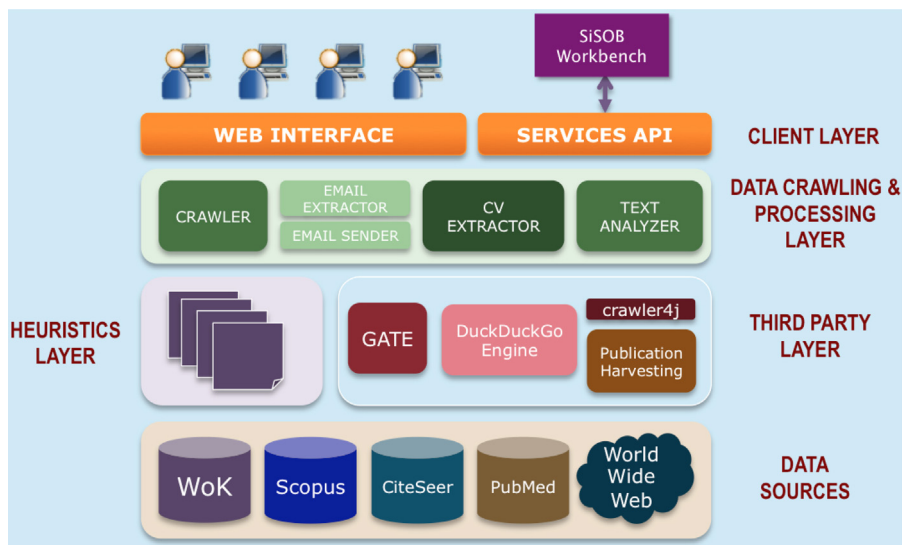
SiSOB Workbench

WEB INTERFACE

SERVICES API

CLIENT LAYER

CRAWLER

EMAIL EXTRACTOR

EMAIL SENDER

CV EXTRACTOR

TEXT ANALYZER

DATA CRAWLING & PROCESSING LAYER

HEURISTICS LAYER

GATE

DuckDuckGo Engine

crawler4j

Publication Harvesting

THIRD PARTY LAYER

WoK

Scopus

CiteSeer

PubMed

World Wide Web

DATA SOURCES